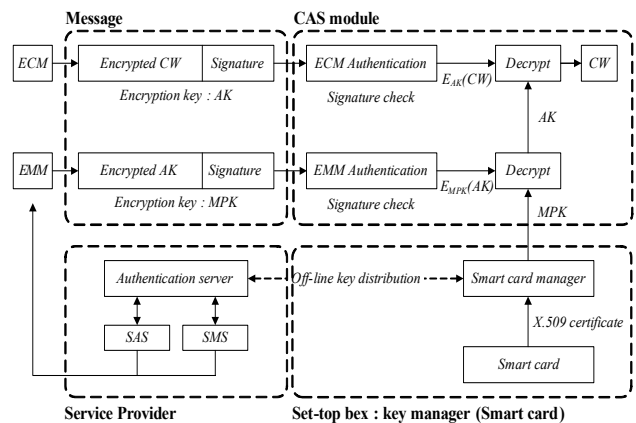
Message

CAS module

ECM

Encrypted CW

Signature

ECM Authentication

Decrypt

CW

Encryption key : AK

Signature check

$E_{AK}(CW)$

AK

EMM

Encrypted AK

Signature

EMM Authentication

Decrypt

Encryption key : MPK

Signature check

$E_{MPK}(AK)$

MPK

Authentication server

Off-line key distribution

Smart card manager

SAS

SMS

X.509 certificate

Smart card

Service Provider

Set-top box : key manager (Smart card)